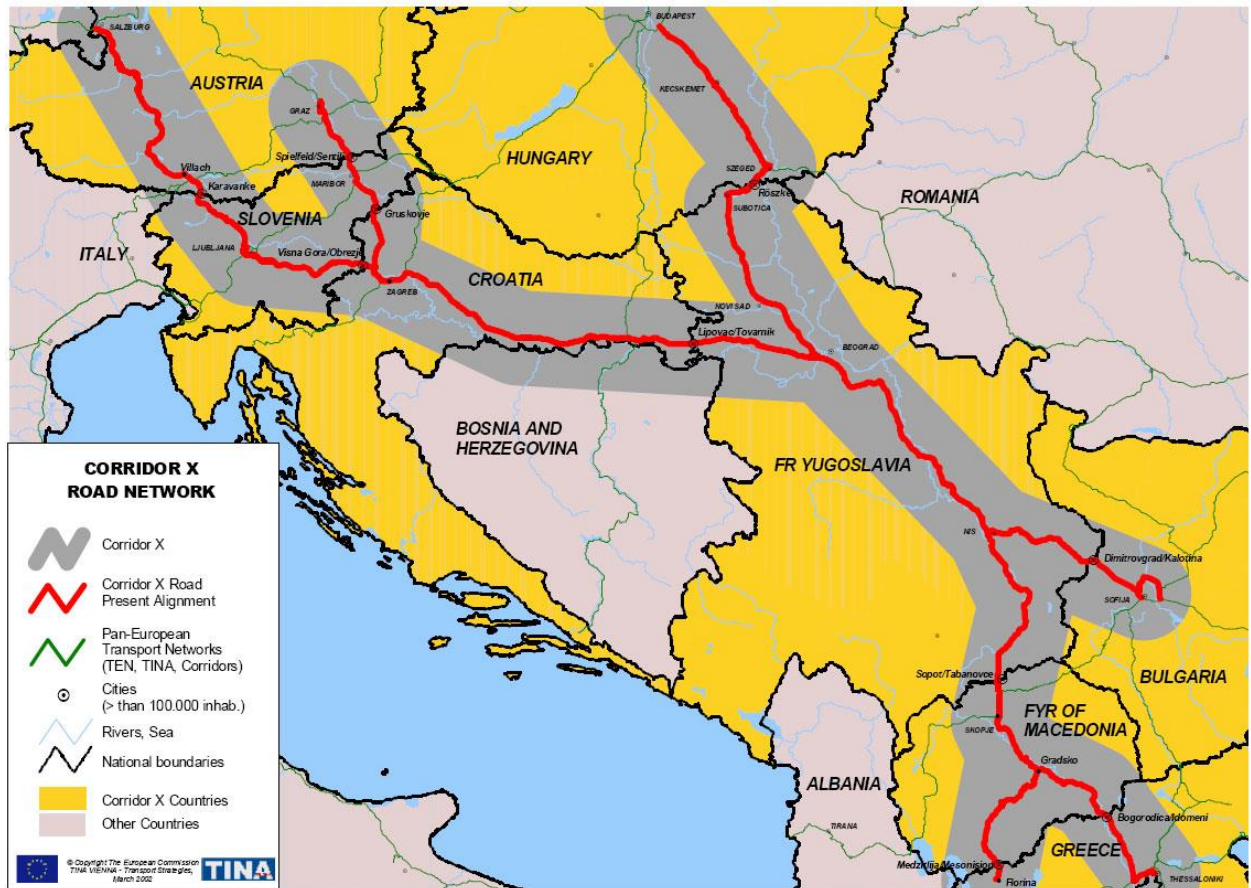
SALZBURG
AUSTRIA
GRAZ
BUDAPEST
KECSKEMET
HUNGARY
Villach
Spielfeld/Sentilj
Karavanke
MARIBOR
SZEGED
Röszke
SUBOTICA
ROMANIA
SLOVENIA
Gruskovje
ITALY
LJUBLJANA
Visna Gora/Obrezje
ZAGREB
CROATIA
NOVI SAD
Lipovac/Tovarnik
BEOGRAD
BOSNIA AND HERZEGOVINA
FR YUGOSLAVIA
NIS
Dimitrovgrad/Kalotina
SOFIJA
BULGARIA
Sopot/Tabanovce
SKOPJE
FYR OF MACEDONIA
Gradsko
ALBANIA
TIRANA
Bogorodica/Idomeni
GREECE
Medzitlija/Mesonision
Florina
THESSALONIKI

CORRIDOR X
ROAD NETWORK

Corridor X
Corridor X Road Present Alignment
Pan-European Transport Networks (TEN, TINA, Corridors)
Cities (> than 100.000 inhab.)
Rivers, Sea
National boundaries
Corridor X Countries
Other Countries

© Copyright The European Commission TINA VIENNA - Transport Strategies, March 2002
TINA